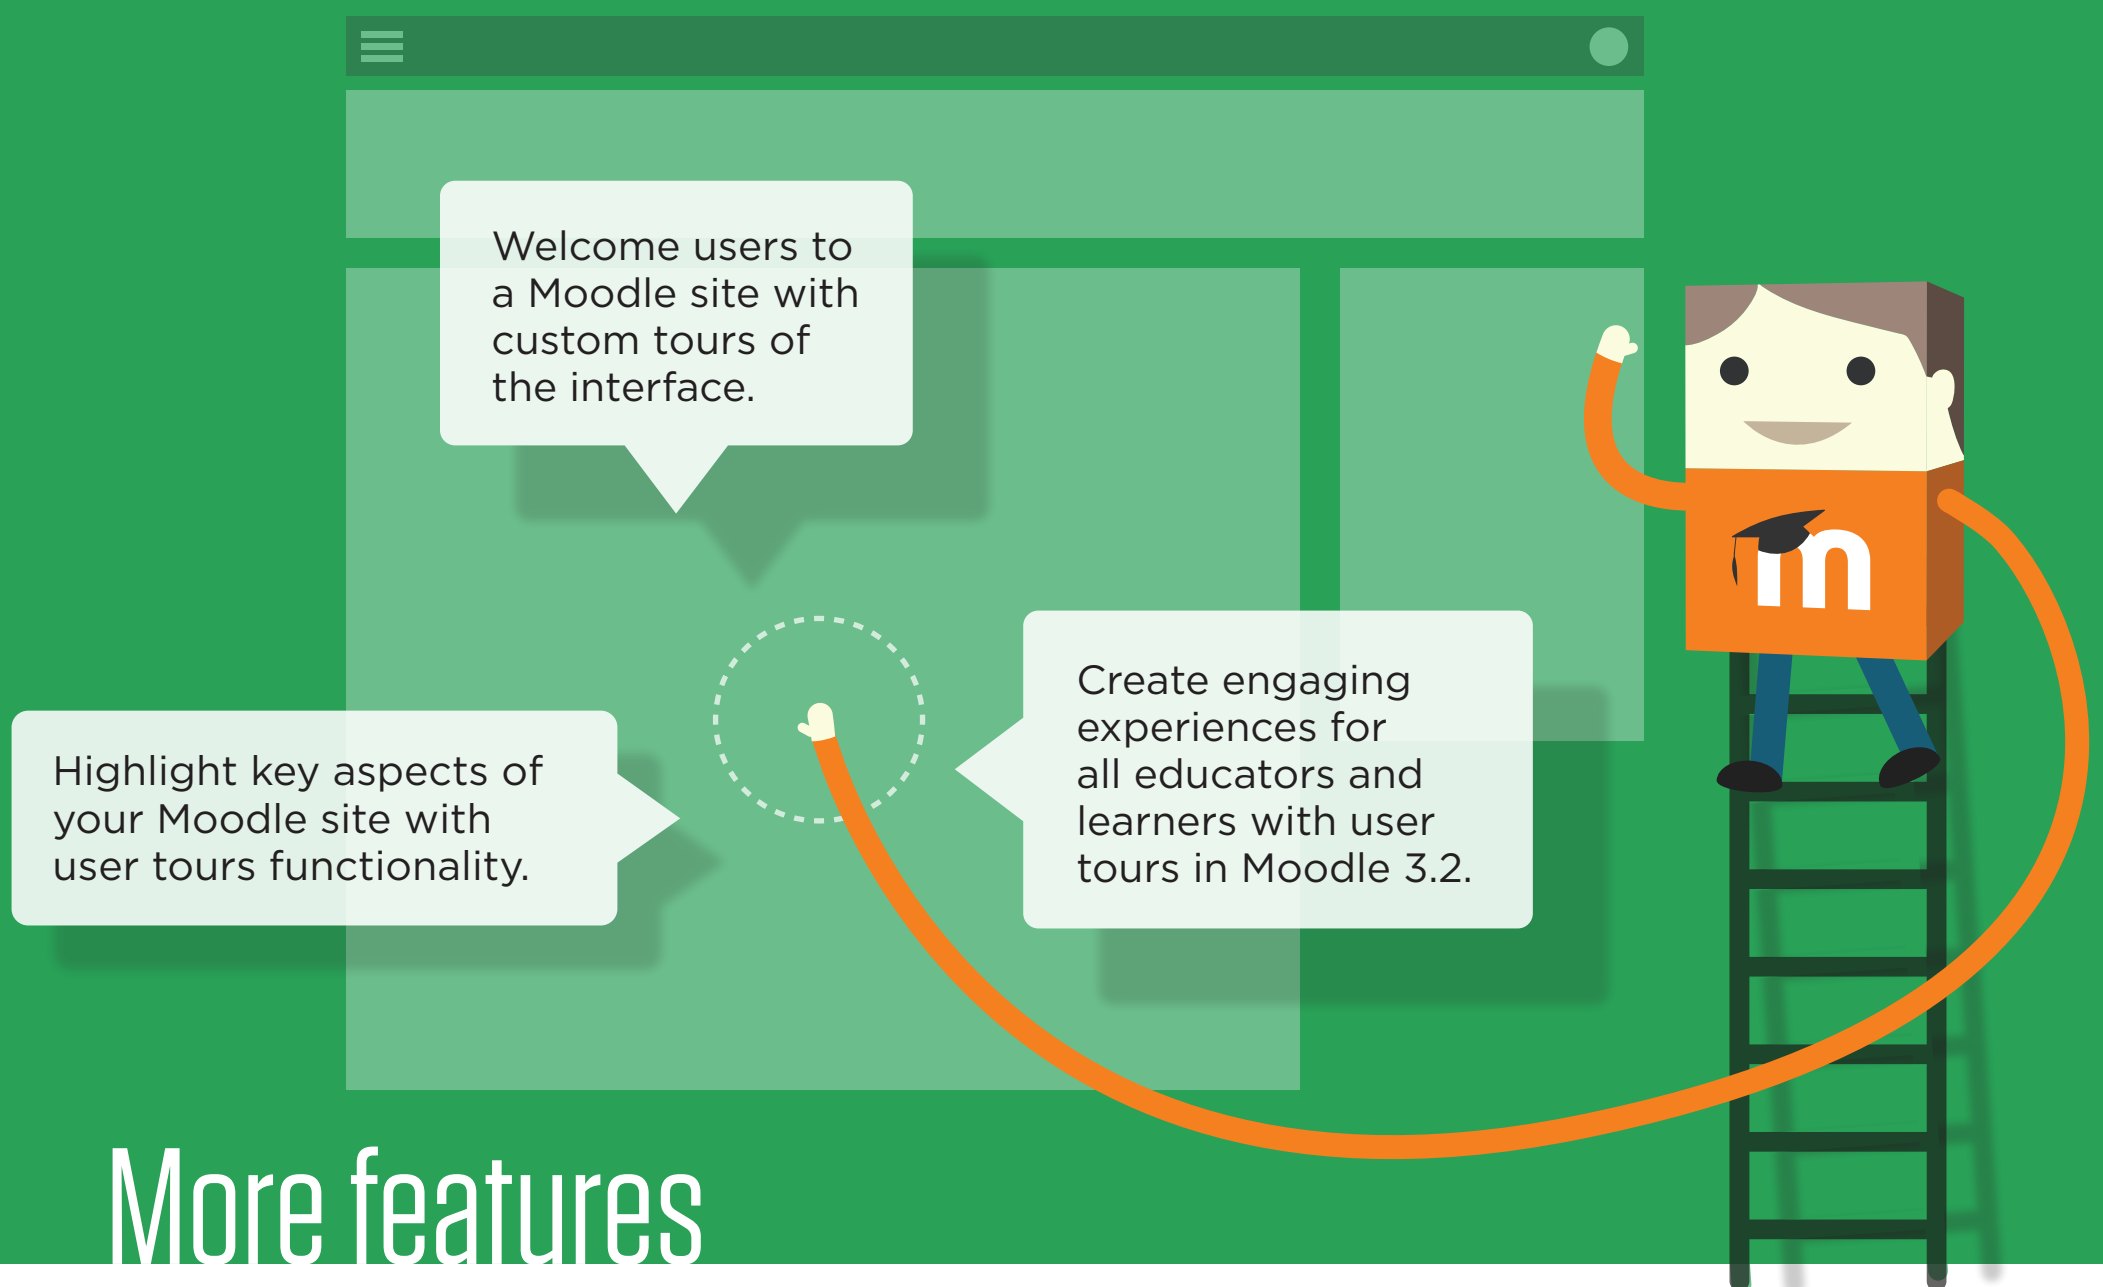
Welcome users to a Moodle site with custom tours of the interface.

Highlight key aspects of your Moodle site with user tours functionality.

Create engaging experiences for all educators and learners with user tours in Moodle 3.2.

More features